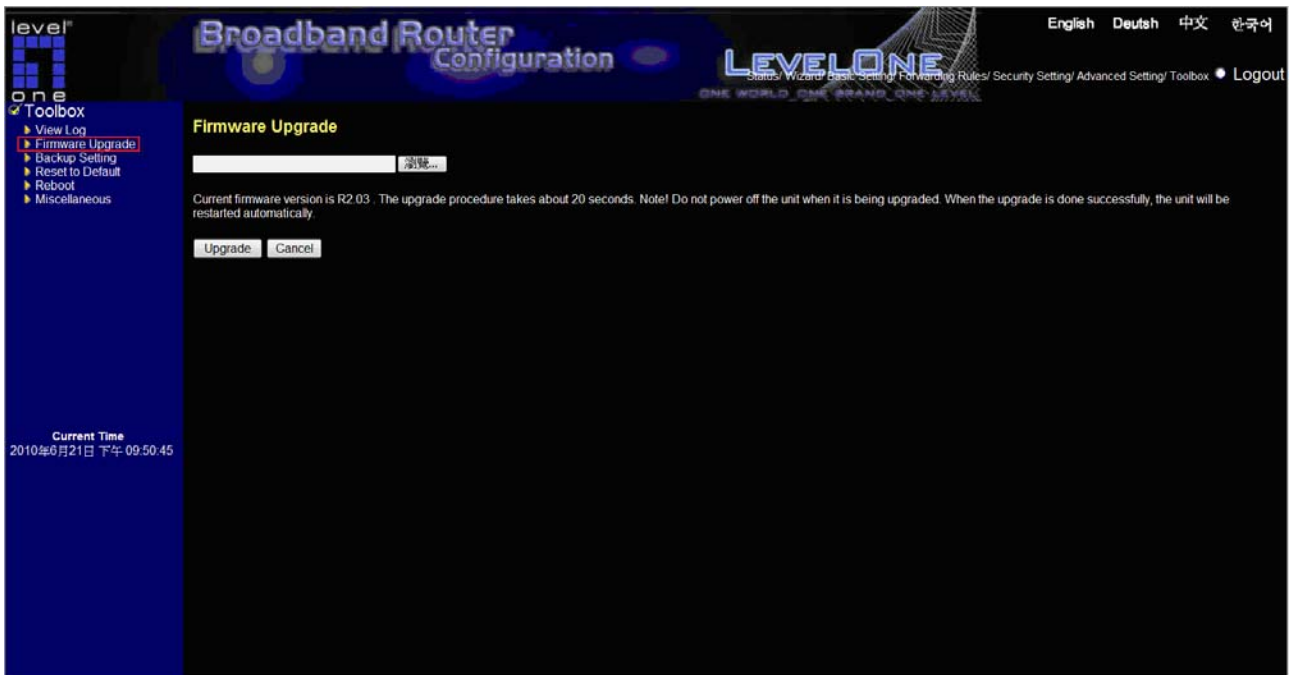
level one

Broadband Router Configuration

LEVELONE
ONE WORLD ONE BRAND ONE LEVEL

English Deutsh 中文 한국어

Status/ Wizard/ Basic Setting/ Forwarding Rules/ Security Setting/ Advanced Setting/ Toolbox ● Logout

Toolbox
View Log
Firmware Upgrade
Backup Setting
Reset to Default
Reboot
Miscellaneous

Firmware Upgrade

瀏覽...

Current firmware version is R2.03 . The upgrade procedure takes about 20 seconds. Note! Do not power off the unit when it is being upgraded. When the upgrade is done successfully, the unit will be restarted automatically.

Upgrade Cancel

Current Time
2010年6月21日 下午 09:50:45